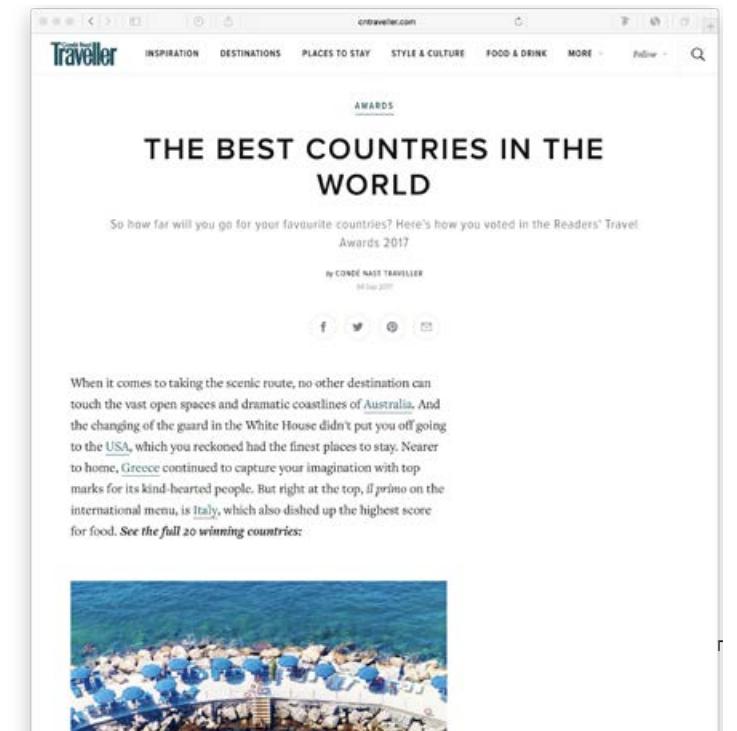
cntraveller.com

Condé Nast Traveller

INSPIRATION DESTINATIONS PLACES TO STAY STYLE & CULTURE FOOD & DRINK MORE

Follow

AWARDS

THE BEST COUNTRIES IN THE WORLD

So how far will you go for your favourite countries? Here's how you voted in the Readers' Travel Awards 2017

by CONDÉ NAST TRAVELLER

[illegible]

When it comes to taking the scenic route, no other destination can touch the vast open spaces and dramatic coastlines of Australia. And the changing of the guard in the White House didn't put you off going to the USA, which you reckoned had the finest places to stay. Nearer to home, Greece continued to capture your imagination with top marks for its kind-hearted people. But right at the top, il primo on the international menu, is Italy, which also dished up the highest score for food. See the full 20 winning countries: